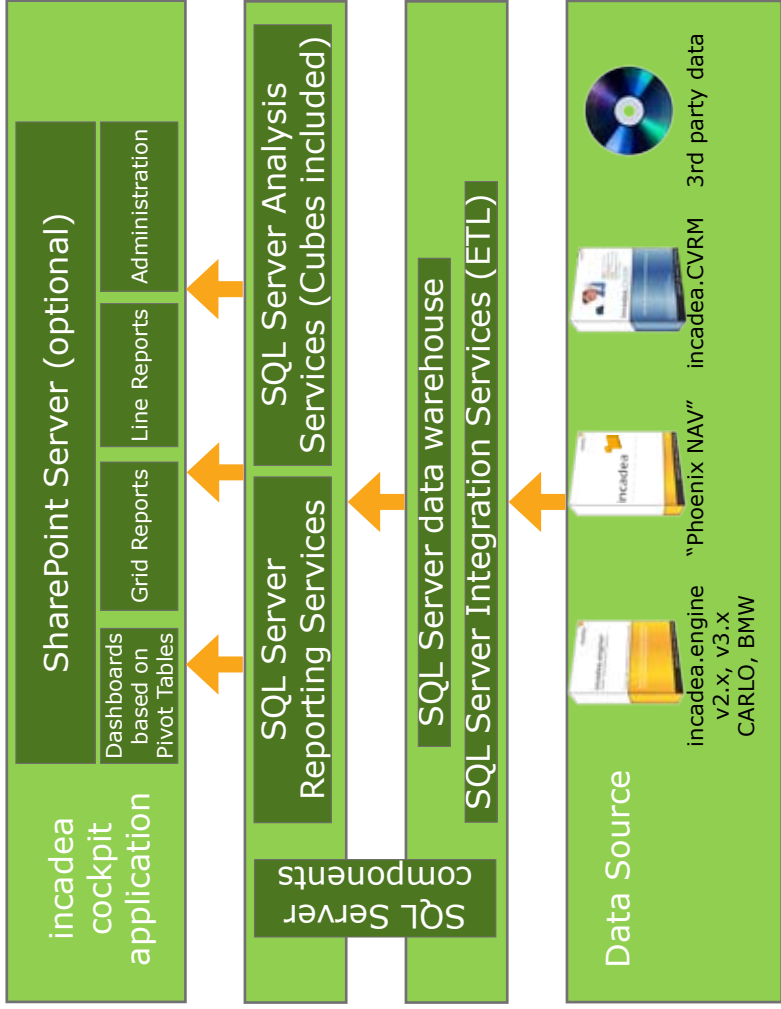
incadea cockpit application

SharePoint Server (optional)

Dashboards based on Pivot Tables

Grid Reports

Line Reports

Administration

SQL Server Reporting Services

SQL Server Analysis Services (Cubes included)

SQL Server components

SQL Server data warehouse

SQL Server Integration Services (ETL)

Data Source

incadea.engine v2.x, v3.x CARLO, BMW

"Phoenix NAV"

incadea.CVRM

3rd party data